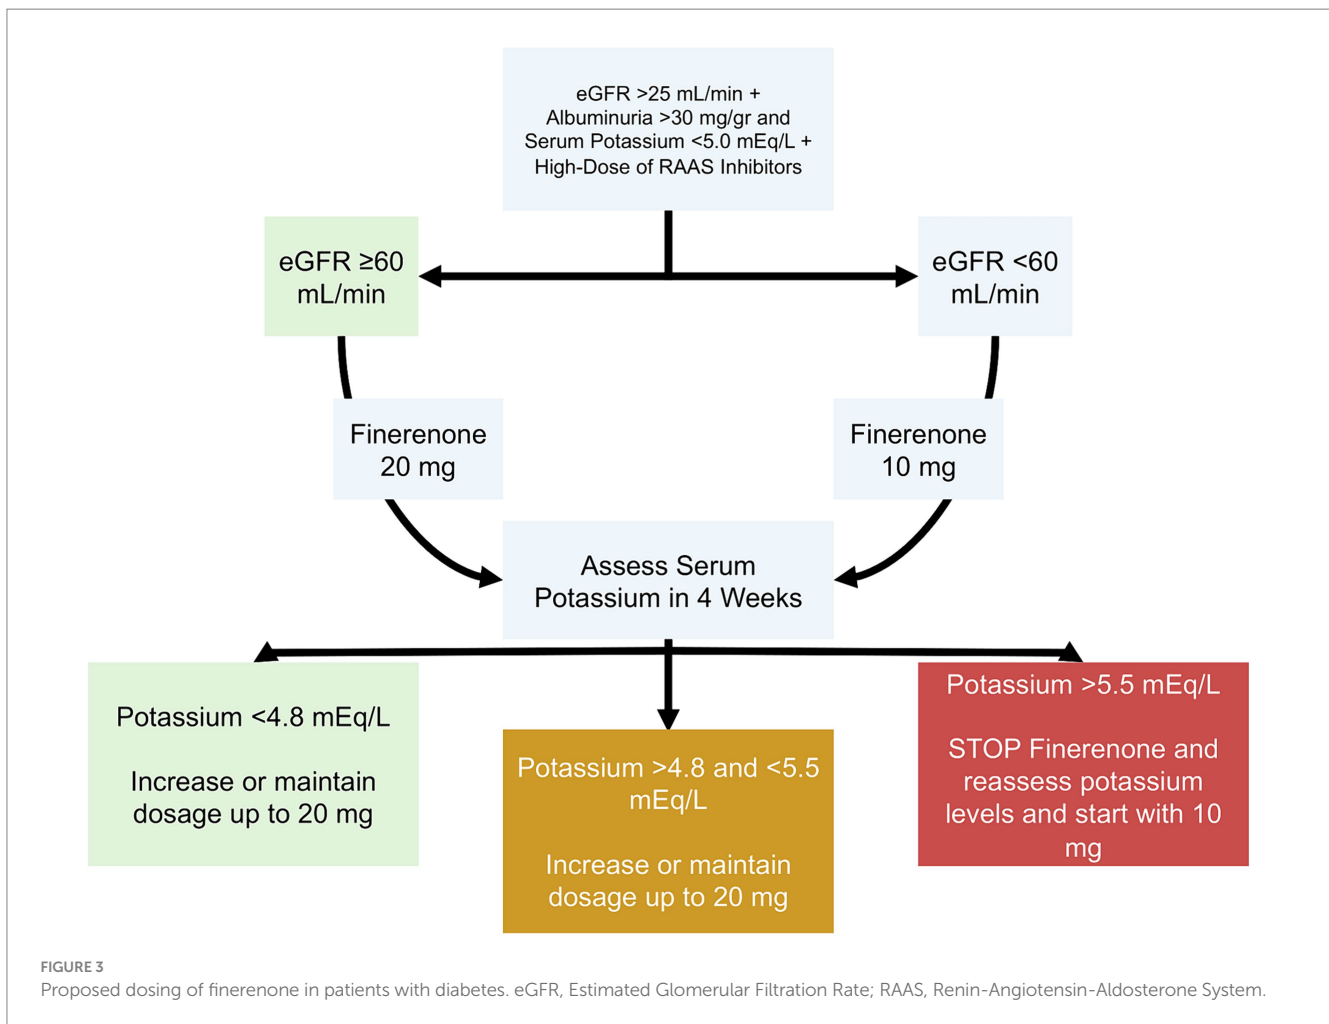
eGFR >25 mL/min + Albuminuria >30 mg/gr and Serum Potassium <5.0 mEq/L + High-Dose of RAAS Inhibitors

eGFR ≥60 mL/min

eGFR <60 mL/min

Finerenone 20 mg

Finerenone 10 mg

Assess Serum Potassium in 4 Weeks

Potassium <4.8 mEq/L

Increase or maintain dosage up to 20 mg

Potassium >4.8 and <5.5 mEq/L

Increase or maintain dosage up to 20 mg

Potassium >5.5 mEq/L

STOP Finerenone and reassess potassium levels and start with 10 mg

FIGURE 3
Proposed dosing of finerenone in patients with diabetes. eGFR, Estimated Glomerular Filtration Rate; RAAS, Renin-Angiotensin-Aldosterone System.